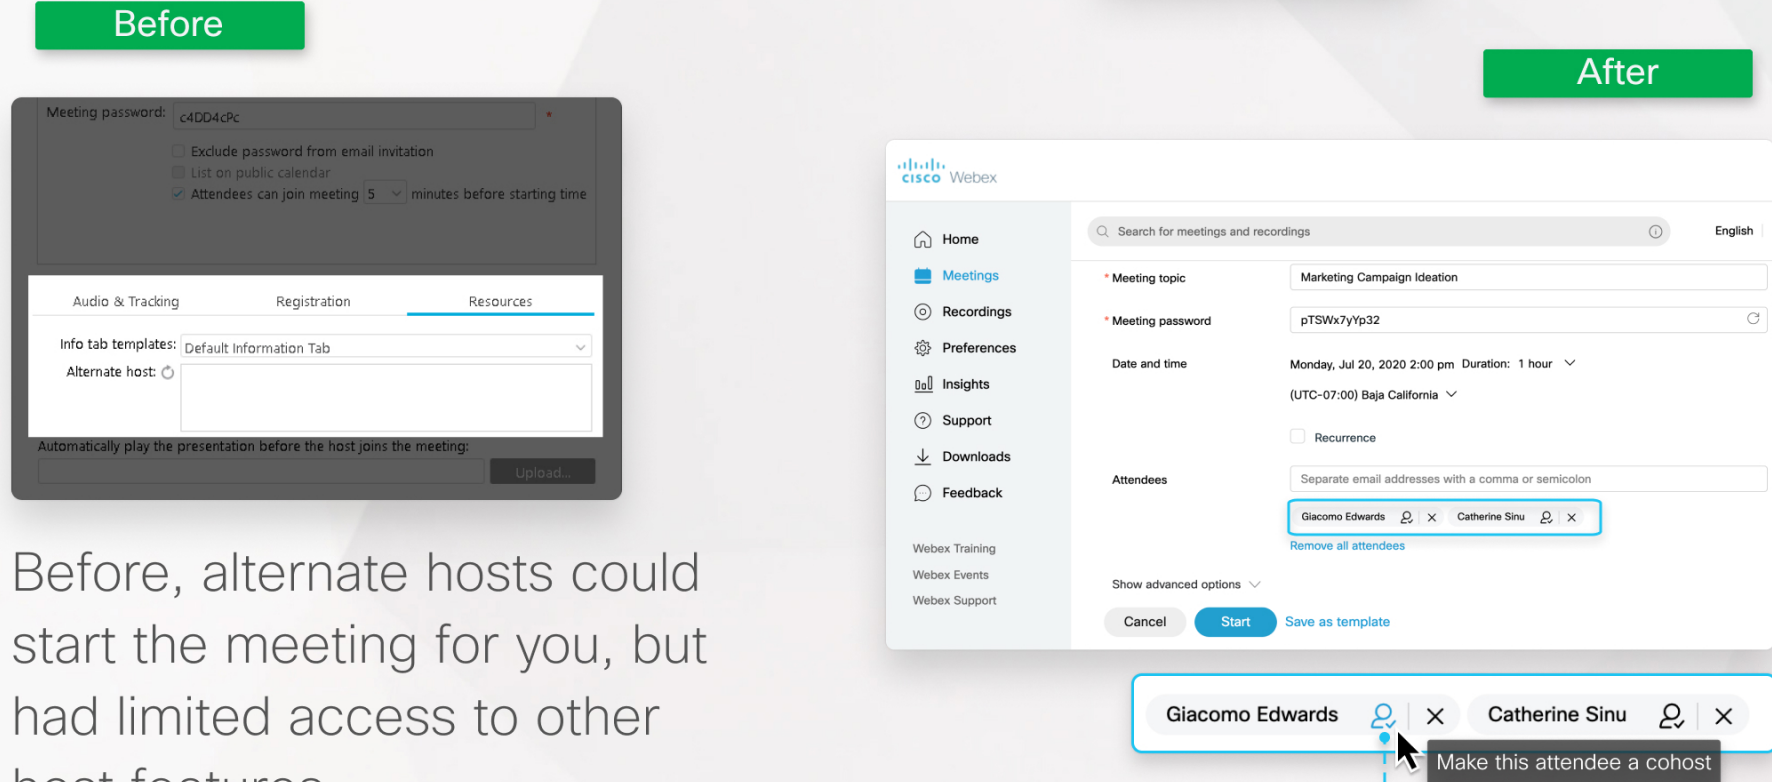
Before

Meeting password: c4DD4cPc *

Exclude password from email invitation
List on public calendar
Attendees can join meeting 5 minutes before starting time

Audio & Tracking Registration Resources

Info tab templates: Default Information Tab
Alternate host:

Automatically play the presentation before the host joins the meeting:
Upload...

Before, alternate hosts could start the meeting for you, but had limited access to other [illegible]

After

cisco Webex

Home
Meetings
Recordings
Preferences
Insights
Support
Downloads
Feedback

Webex Training
Webex Events
Webex Support

Search for meetings and recordings

English

* Meeting topic Marketing Campaign Ideation

* Meeting password pTSWx7yYp32

Date and time Monday, Jul 20, 2020 2:00 pm Duration: 1 hour
(UTC-07:00) Baja California

Recurrence

Attendees Separate email addresses with a comma or semicolon

Giacomo Edwards Catherine Sinu

Remove all attendees

Show advanced options

Cancel Start Save as template

Giacomo Edwards Catherine Sinu

Make this attendee a cohost